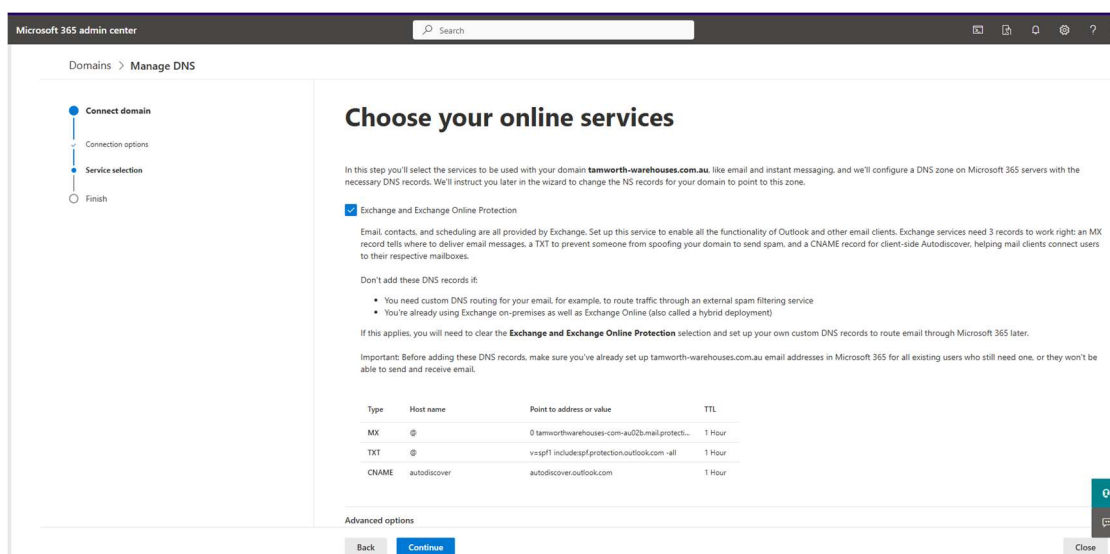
Microsoft 365 admin center

Search

Domains > Manage DNS

Connect domain

Connection options

Service selection

Finish

Choose your online services

In this step you'll select the services to be used with your domain **tamworth-warehouses.com.au**, like email and instant messaging, and we'll configure a DNS zone on Microsoft 365 servers with the necessary DNS records. We'll instruct you later in the wizard to change the NS records for your domain to point to this zone.

Exchange and Exchange Online Protection

Email, contacts, and scheduling are all provided by Exchange. Set up this service to enable all the functionality of Outlook and other email clients. Exchange services need 3 records to work right: an MX record tells where to deliver email messages, a TXT to prevent someone from spoofing your domain to send spam, and a CNAME record for client-side Autodiscover, helping mail clients connect users to their respective mailboxes.

Don't add these DNS records if:

• You need custom DNS routing for your email, for example, to route traffic through an external spam filtering service
• You're already using Exchange on-premises as well as Exchange Online (also called a hybrid deployment)

If this applies, you will need to clear the **Exchange and Exchange Online Protection** selection and set up your own custom DNS records to route email through Microsoft 365 later.

Important: Before adding these DNS records, make sure you've already set up tamworth-warehouses.com.au email addresses in Microsoft 365 for all existing users who still need one, or they won't be able to send and receive email.

| Type | Host name | Point to address or value | TTL |
|---|---|---|---|
| MX | @ | 0 tamworthwarehouses-com-au02b.mail.protecti... | 1 Hour |
| TXT | @ | v=spf1 include:spf.protection.outlook.com -all | 1 Hour |
| CNAME | autodiscover | autodiscover.outlook.com | 1 Hour |

Advanced options

Back

Continue

Close